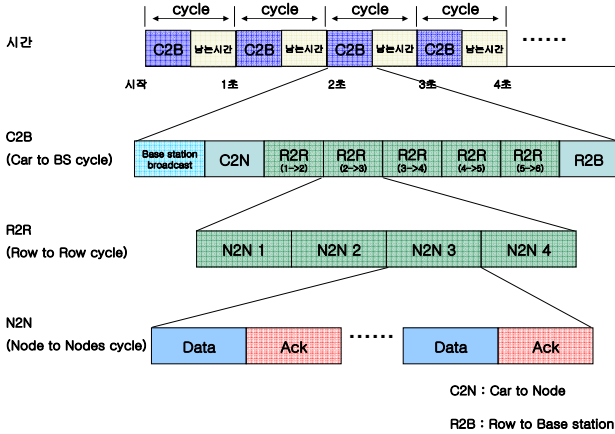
cycle cycle cycle cycle

시간

C2B 남는시간 C2B 남는시간 C2B 남는시간 C2B 남는시간 ......

시작 1초 2초 3초 4초

C2B
(Car to BS cycle)

Base station broadcast C2N R2R (1->2) R2R (2->3) R2R (3->4) R2R (4->5) R2R (5->6) R2B

R2R
(Row to Row cycle)

N2N 1 N2N 2 N2N 3 N2N 4

N2N
(Node to Nodes cycle)

Data Ack ...... Data Ack

C2N : Car to Node

R2B : Row to Base station